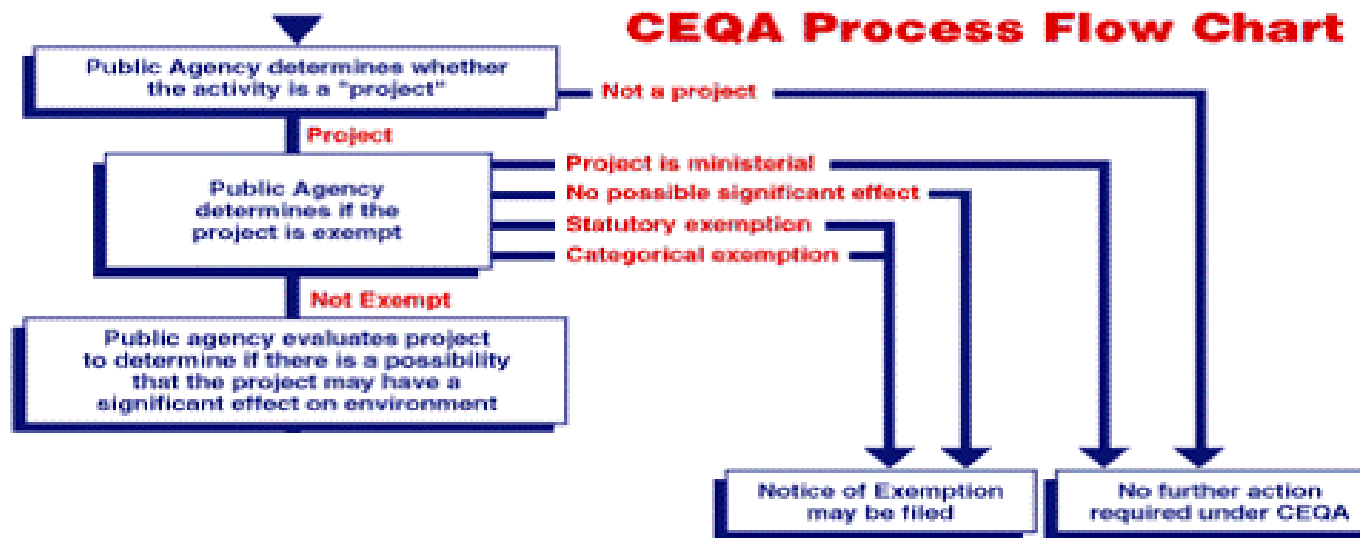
CEQA Process Flow Chart

Public Agency determines whether the activity is a "project"

Not a project

Project

Public Agency determines if the project is exempt

Project is ministerial

No possible significant effect

Statutory exemption

Categorical exemption

Not Exempt

Public agency evaluates project to determine if there is a possibility that the project may have a significant effect on environment

Notice of Exemption may be filed

No further action required under CEQA